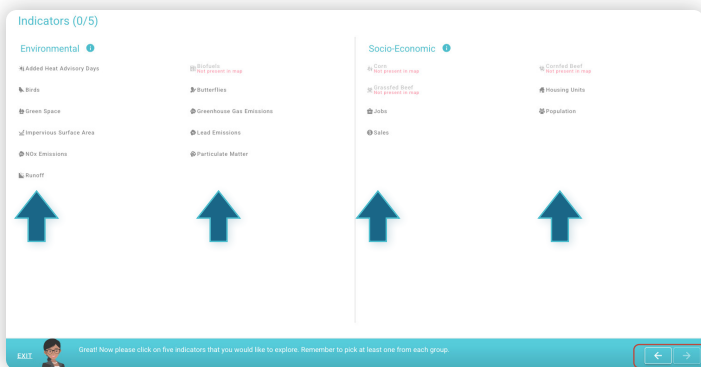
Indicators (0/5)

Environmental

Added Heat Advisory Days
Biofuels
Not present in map
Birds
Butterflies
Green Space
Greenhouse Gas Emissions
Impervious Surface Area
Lead Emissions
NOx Emissions
Particulate Matter
Runoff

Socio-Economic

Corn
Not present in map
Cornfed Beef
Not present in map
Grassfed Beef
Not present in map
Housing Units
Jobs
Population
Sales

EXIT

Great! Now please click on five indicators that you would like to explore. Remember to pick at least one from each group.